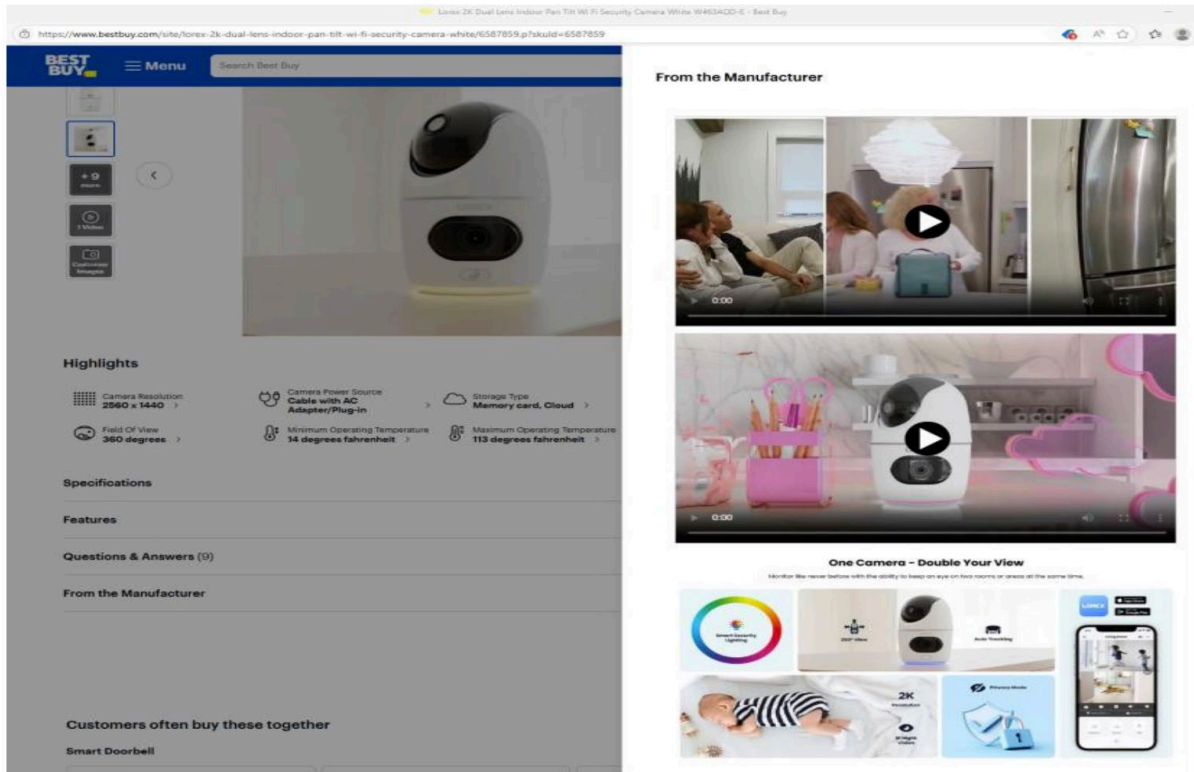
Lorex 2K Dual Lens Indoor Pan Tilt Wi Fi Security Camera White W463AQD-E - Best Buy

https://www.bestbuy.com/site/lorex-2k-dual-lens-indoor-pan-tilt-wi-fi-security-camera-white/6587859.p?skuId=6587859

BEST BUY

Menu

Search Best Buy

+9 more

1 Video

Customer Images

Highlights

Camera Resolution
2560 x 1440

Camera Power Source
Cable with AC Adapter/Plug-in

Storage Type
Memory card, Cloud

Field Of View
360 degrees

Minimum Operating Temperature
14 degrees fahrenheit

Maximum Operating Temperature
113 degrees fahrenheit

Specifications

Features

Questions & Answers (9)

From the Manufacturer

Customers often buy these together

Smart Doorbell

From the Manufacturer

0:00

0:00

One Camera – Double Your View

Monitor like never before with the ability to keep an eye on two rooms or areas at the same time.

Smart Security Lighting

360° View

Auto Tracking

2K Resolution

IR Night Vision

Privacy Mode

LOREX